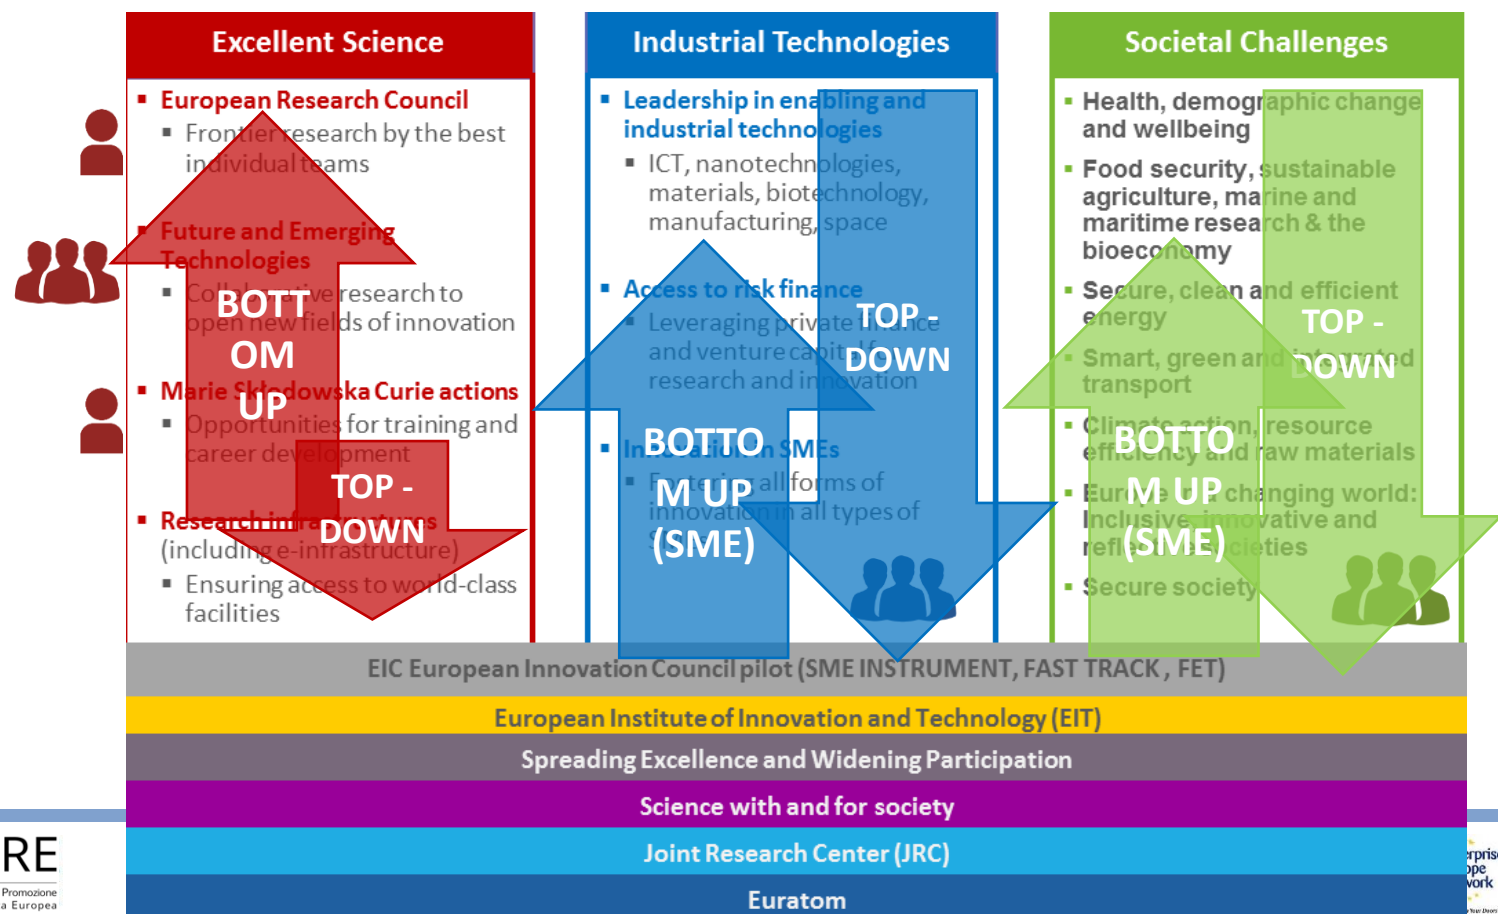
Excellent Science

- European Research Council
  - Frontier research by the best individual teams
- Future and Emerging Technologies
  - Collaborative research to open new fields of innovation
- Marie Skłodowska Curie actions
  - Opportunities for training and career development
- Research infrastructures (including e-infrastructure)
  - Ensuring access to world-class facilities

BOTTOM UP

TOP - DOWN

Industrial Technologies

- Leadership in enabling and industrial technologies
  - ICT, nanotechnologies, materials, biotechnology, manufacturing, space
- Access to risk finance
  - Leveraging private finance and venture capital for research and innovation
- Innovation in SMEs
  - Fostering all forms of innovation in all types of SMEs

TOP - DOWN

BOTTOM UP (SME)

Societal Challenges

- Health, demographic change and wellbeing
- Food security, sustainable agriculture, marine and maritime research & the bioeconomy
- Secure, clean and efficient energy
- Smart, green and integrated transport
- Climate action, resource efficiency and raw materials
- Europe in a changing world: Inclusive, innovative and reflective societies
- Secure society

TOP - DOWN

BOTTOM UP (SME)

EIC European Innovation Council pilot (SME INSTRUMENT, FAST TRACK, FET)

European Institute of Innovation and Technology (EIT)

Spreading Excellence and Widening Participation

Science with and for society

Joint Research Center (JRC)

Euratom

RE
Promozione
a Europea

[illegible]rprise
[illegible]ope
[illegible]work